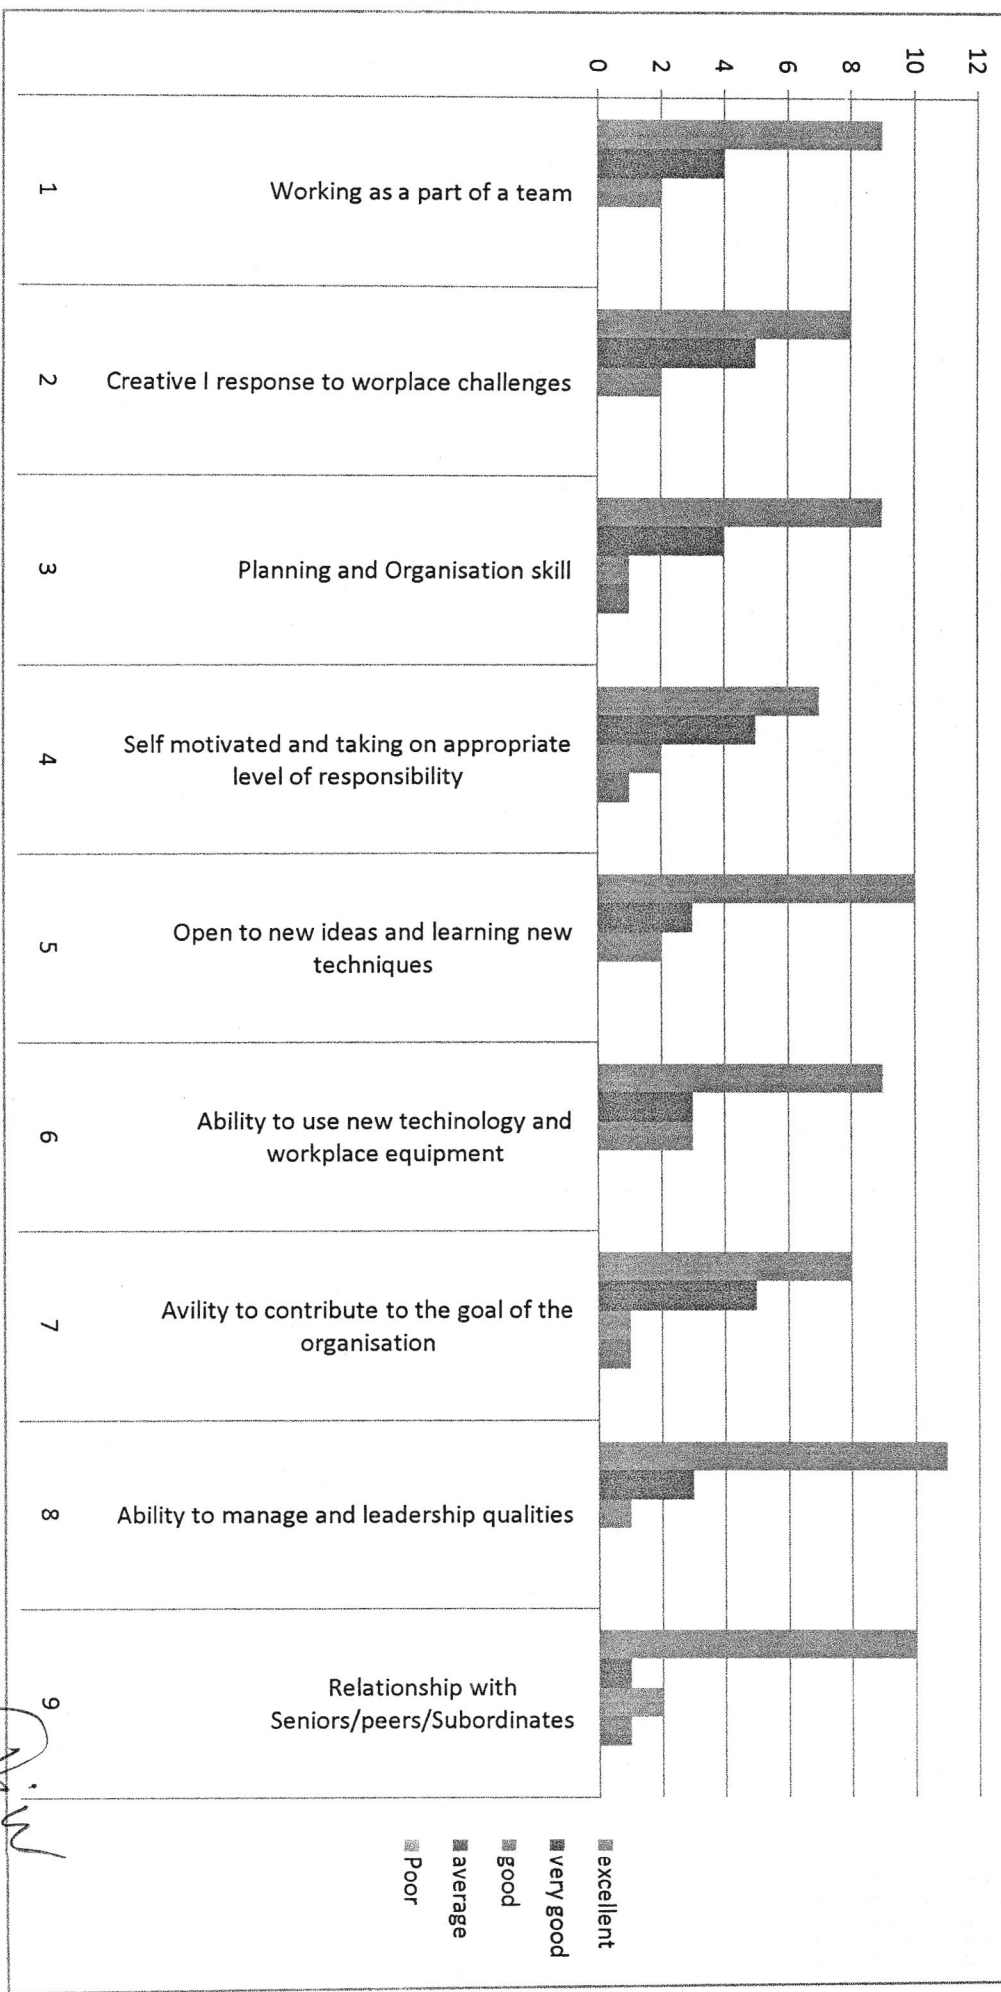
0
2
4
6
8
10
12

1 Working as a part of a team
2 Creative l response to worplace challenges
3 Planning and Organisation skill
4 Self motivated and taking on appropriate level of responsibility
5 Open to new ideas and learning new techniques
6 Ability to use new techinology and workplace equipment
7 Avility to contribute to the goal of the organisation
8 Ability to manage and leadership qualities
9 Relationship with Seniors/peers/Subordinates

excellent
very good
good
average
Poor